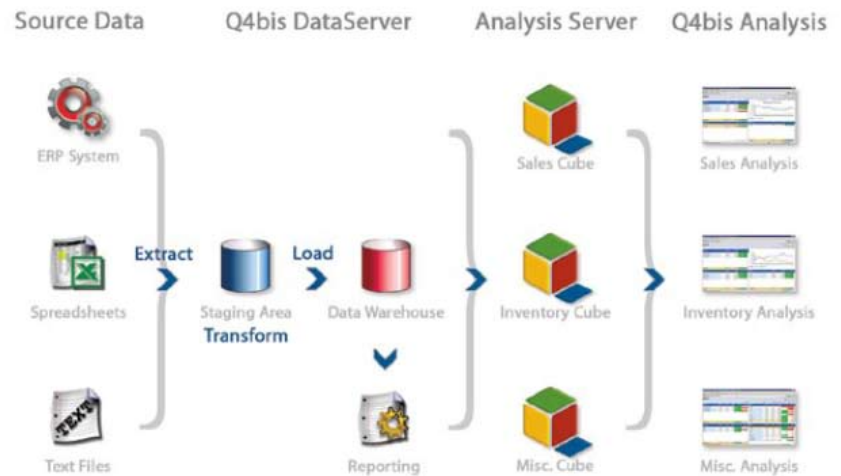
Source Data

Q4bis DataServer

Analysis Server

Q4bis Analysis

ERP System

Spreadsheets

Text Files

Extract

Staging Area

Transform

Load

Data Warehouse

Reporting

Sales Cube

Inventory Cube

Misc. Cube

Sales Analysis

Inventory Analysis

Misc. Analysis